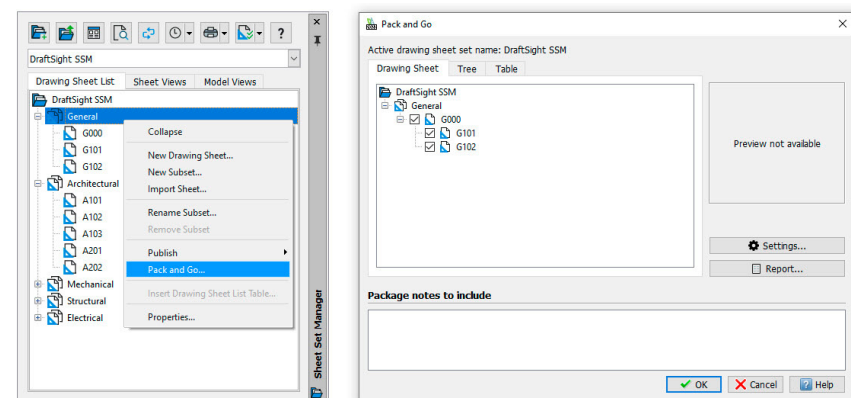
DraftSight SSM

Drawing Sheet List | Sheet Views | Model Views

DraftSight SSM
General
G000
G101
G102
Architectural
A101
A102
A103
A201
A202
Mechanical
Structural
Electrical

Collapse
New Drawing Sheet...
New Subset...
Import Sheet...
Rename Subset...
Remove Subset
Publish
Pack and Go...
Insert Drawing Sheet List Table...
Properties...

Sheet Set Manager

Pack and Go

Active drawing sheet set name: DraftSight SSM

Drawing Sheet | Tree | Table

DraftSight SSM
General
G000
G101
G102

Preview not available

Settings...
Report...

Package notes to include

OK
Cancel
Help